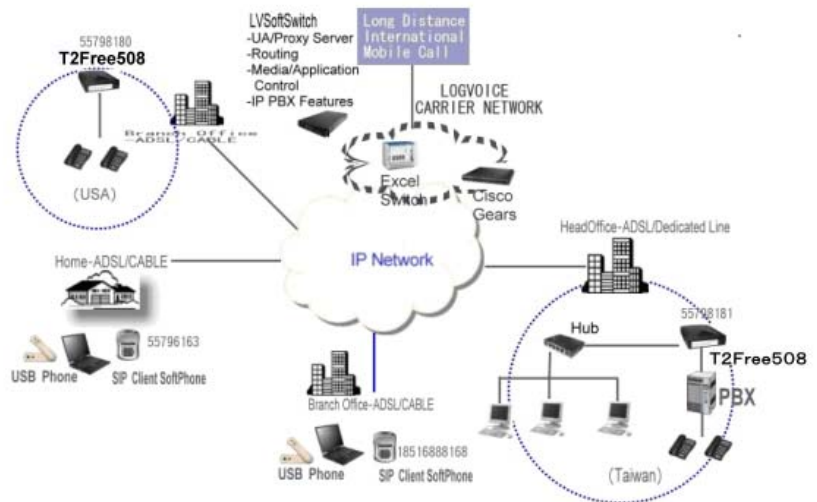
LVSoftSwitch
-UA/Proxy Server
-Routing
-Media/Application Control
-IP PBX Features

Long Distance
International
Mobile Call

55798180
T2Free508

Branch Office
-ADSL/CABLE

(USA)

LOGVOICE
CARRIER NETWORK

Excel
Switch

Cisco
Gears

HeadOffice-ADSL/Dedicated Line

Home-ADSL/CABLE

IP Network

55796163
USB Phone
SIP Client SoftPhone

Hub

55798181
T2Free508

PBX

Branch Office-ADSL/CABLE

USB Phone
18516888168
SIP Client SoftPhone

(Taiwan)